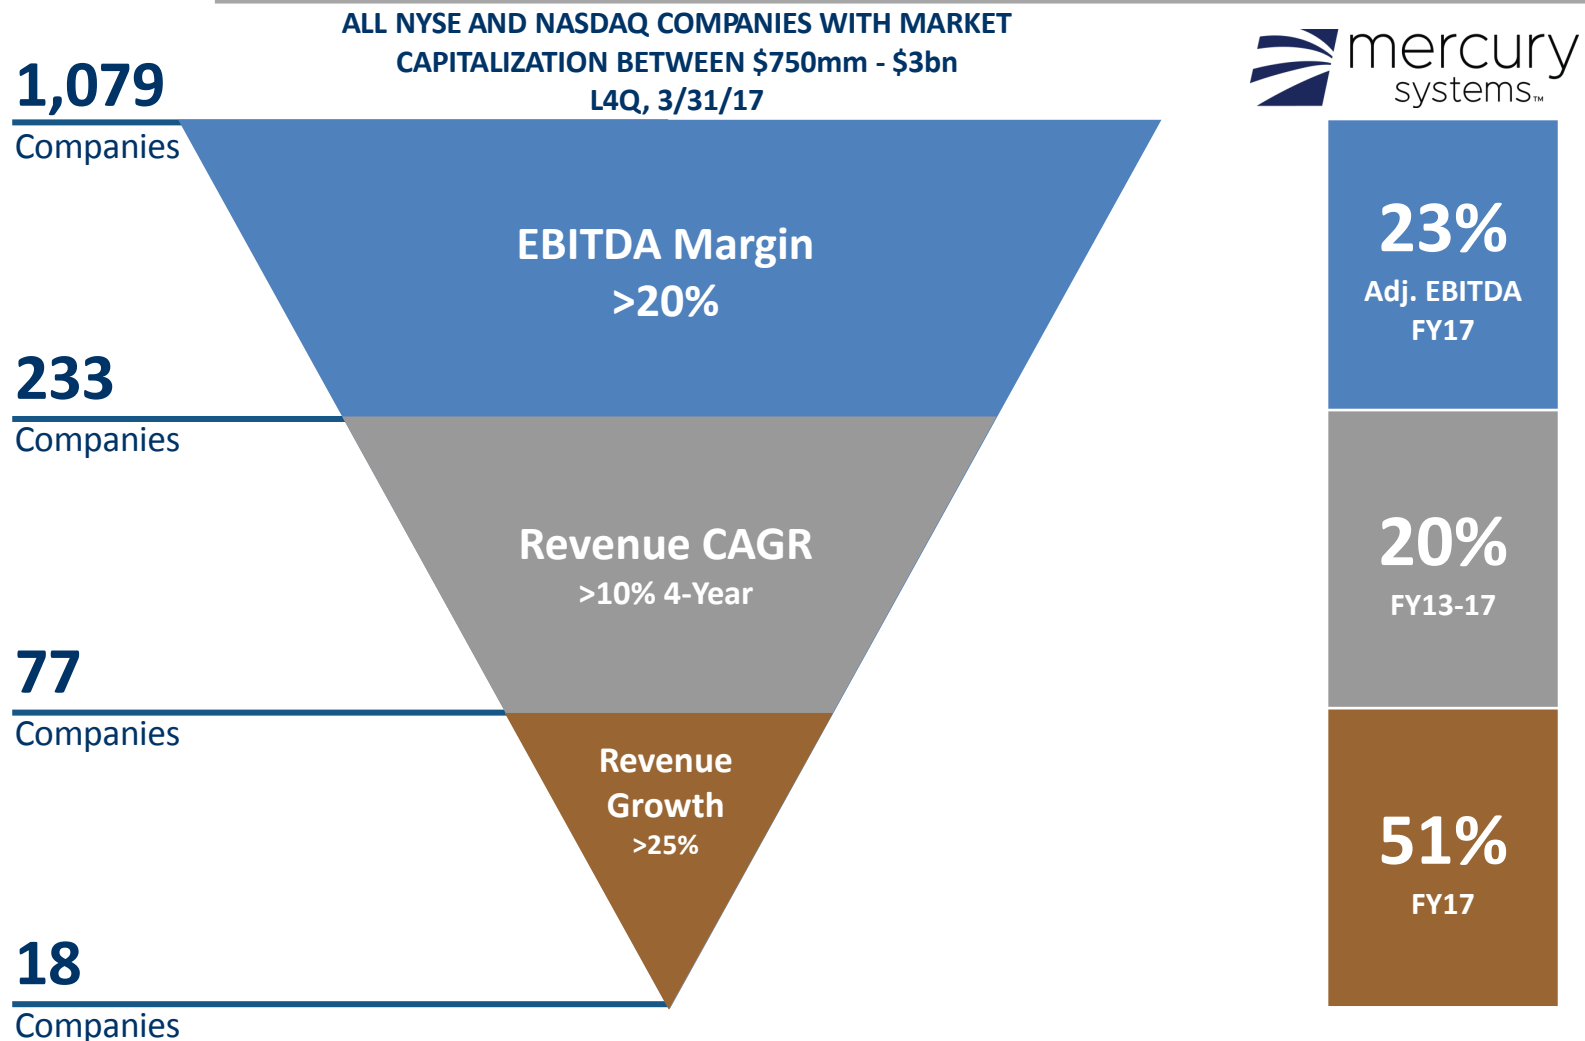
ALL NYSE AND NASDAQ COMPANIES WITH MARKET CAPITALIZATION BETWEEN $750mm - $3bn
L4Q, 3/31/17

mercury systems™

1,079
Companies

EBITDA Margin
>20%

233
Companies

Revenue CAGR
>10% 4-Year

77
Companies

Revenue Growth
>25%

18
Companies

23%
Adj. EBITDA
FY17

20%
FY13-17

51%
FY17